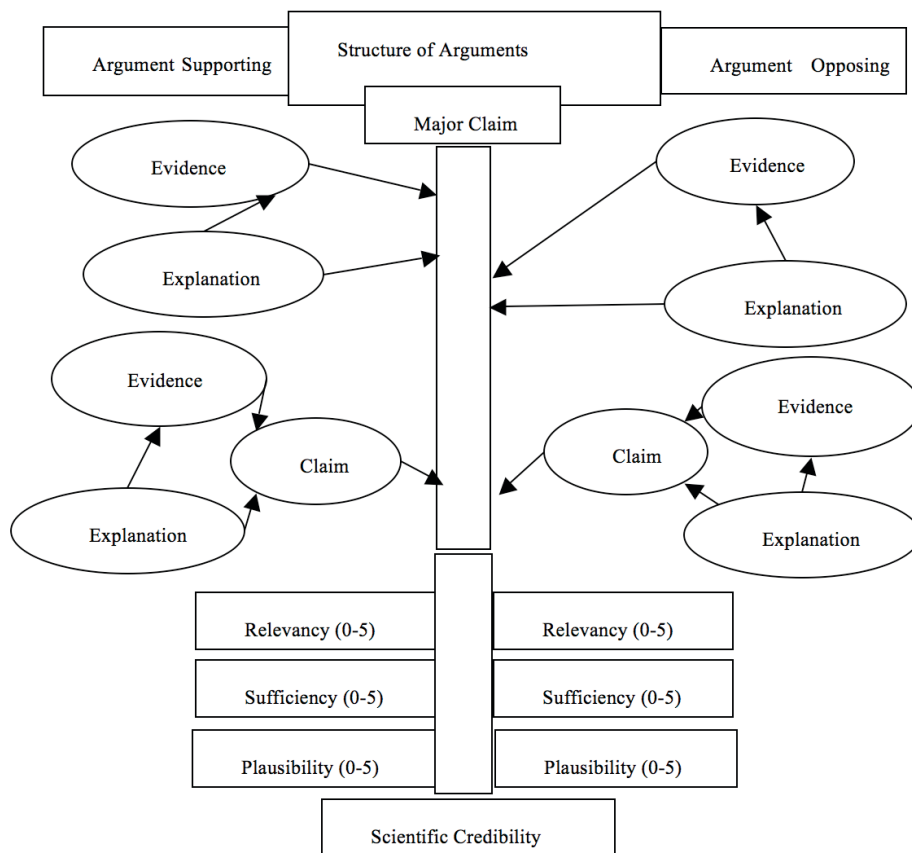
Argument Supporting

Structure of Arguments

Argument Opposing

Major Claim

Evidence

Explanation

Evidence

Explanation

Evidence

Claim

Explanation

Evidence

Claim

Explanation

Relevancy (0-5)

Relevancy (0-5)

Sufficiency (0-5)

Sufficiency (0-5)

Plausibility (0-5)

Plausibility (0-5)

Scientific Credibility